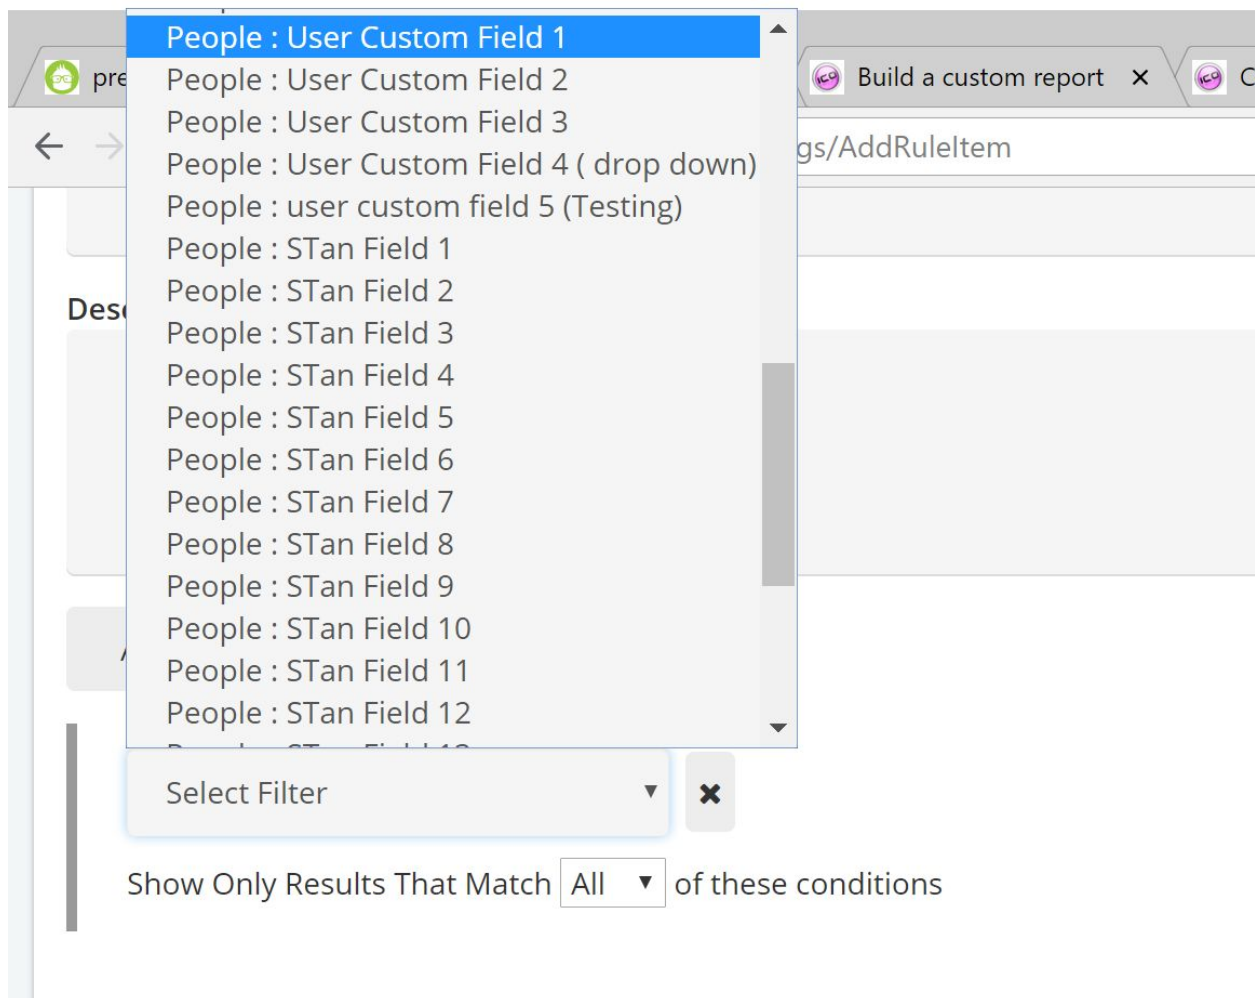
pre

Build a custom report ×

C

gs/AddRuleItem

Des

People : User Custom Field 1
People : User Custom Field 2
People : User Custom Field 3
People : User Custom Field 4 ( drop down)
People : user custom field 5 (Testing)
People : STan Field 1
People : STan Field 2
People : STan Field 3
People : STan Field 4
People : STan Field 5
People : STan Field 6
People : STan Field 7
People : STan Field 8
People : STan Field 9
People : STan Field 10
People : STan Field 11
People : STan Field 12
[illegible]

Select Filter

Show Only Results That Match All of these conditions